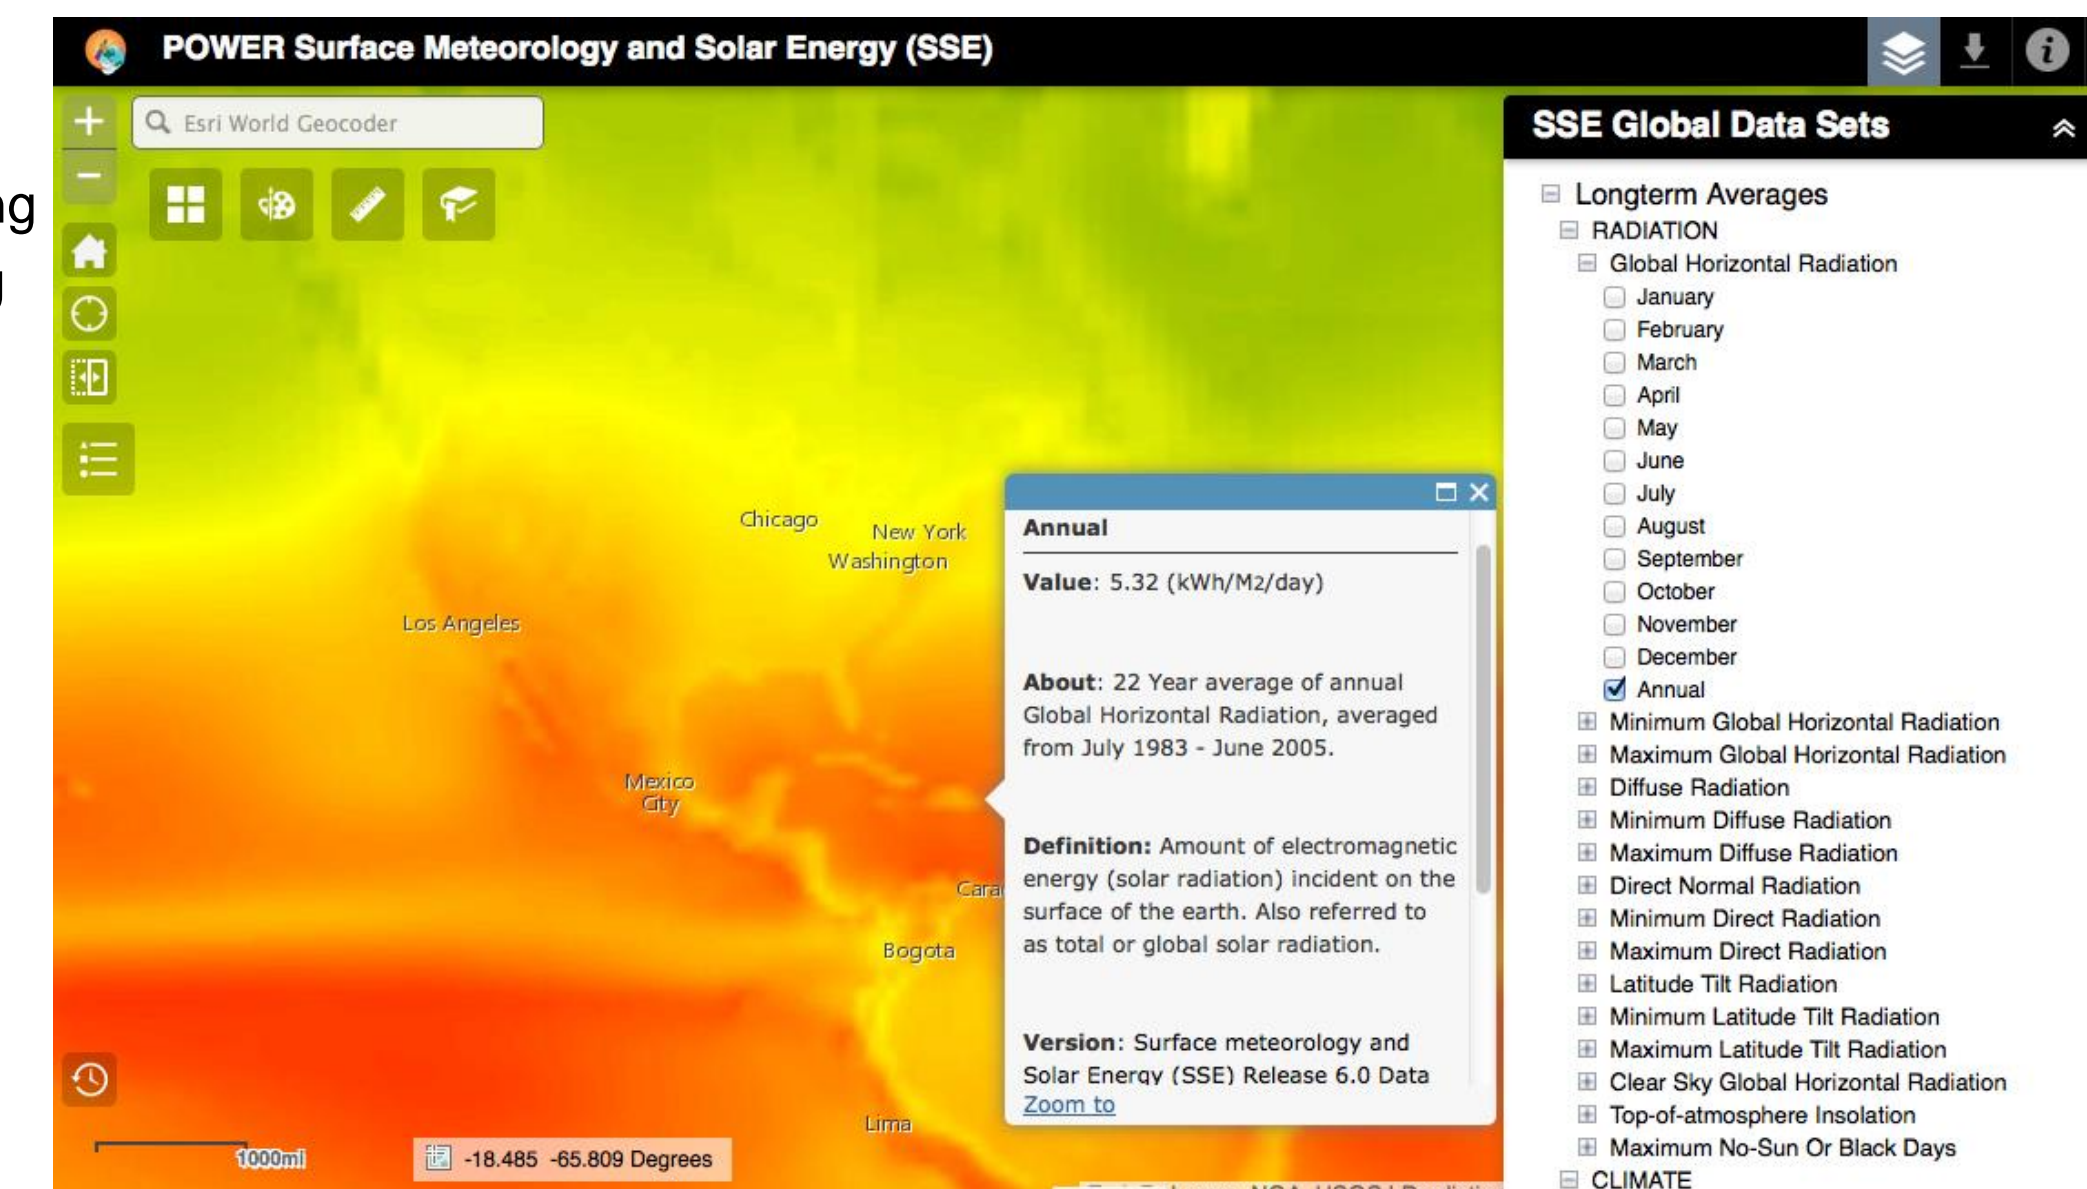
POWER Surface Meteorology and Solar Energy (SSE)

Esri World Geocoder

Chicago
New York
Washington
Los Angeles
Mexico City
Cara
Bogota
Lima

1000mi
-18.485 -65.809 Degrees

Annual

Value: 5.32 (kWh/M2/day)

About: 22 Year average of annual Global Horizontal Radiation, averaged from July 1983 - June 2005.

Definition: Amount of electromagnetic energy (solar radiation) incident on the surface of the earth. Also referred to as total or global solar radiation.

Version: Surface meteorology and Solar Energy (SSE) Release 6.0 Data
Zoom to

SSE Global Data Sets

Longterm Averages
RADIATION
Global Horizontal Radiation
January
February
March
April
May
June
July
August
September
October
November
December
Annual
Minimum Global Horizontal Radiation
Maximum Global Horizontal Radiation
Diffuse Radiation
Minimum Diffuse Radiation
Maximum Diffuse Radiation
Direct Normal Radiation
Minimum Direct Radiation
Maximum Direct Radiation
Latitude Tilt Radiation
Minimum Latitude Tilt Radiation
Maximum Latitude Tilt Radiation
Clear Sky Global Horizontal Radiation
Top-of-atmosphere Insolation
Maximum No-Sun Or Black Days
CLIMATE